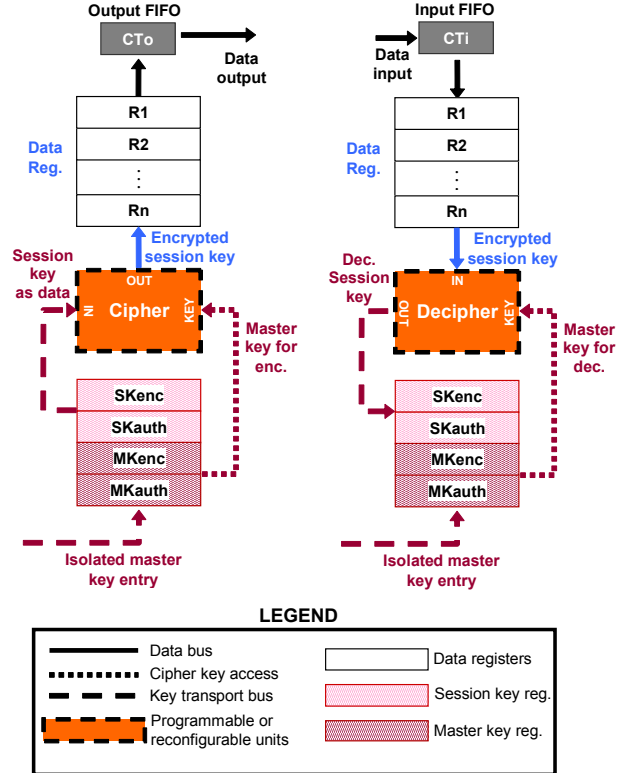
Output FIFO
CTo
Data output
R1
R2
⋮
Rn
Data Reg.
Encrypted session key
Session key as data
OUT
IN
Cipher
KEY
Master key for enc.
SKenc
SKauth
MKenc
MKauth
Isolated master key entry

Input FIFO
CTi
Data input
R1
R2
⋮
Rn
Data Reg.
Encrypted session key
Dec. Session key
IN
OUT
Decipher
KEY
Master key for dec.
SKenc
SKauth
MKenc
MKauth
Isolated master key entry

LEGEND
Data bus
Cipher key access
Key transport bus
Programmable or reconfigurable units
Data registers
Session key reg.
Master key reg.